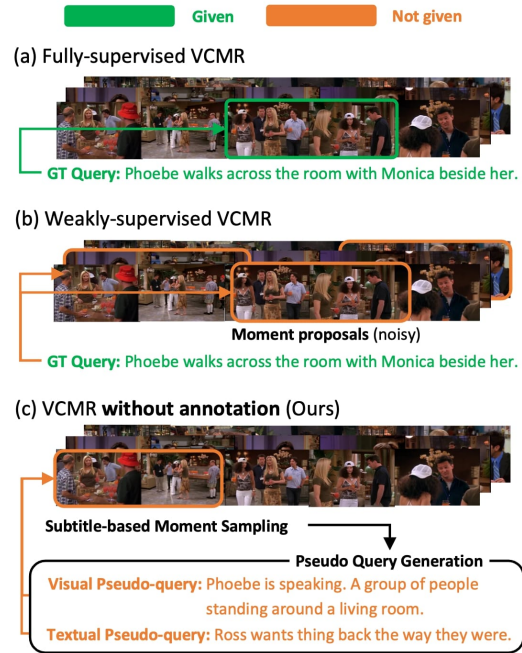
Given

Not given

(a) Fully-supervised VCMR

GT Query: Phoebe walks across the room with Monica beside her.

(b) Weakly-supervised VCMR

Moment proposals (noisy)

GT Query: Phoebe walks across the room with Monica beside her.

(c) VCMR without annotation (Ours)

Subtitle-based Moment Sampling

Pseudo Query Generation

Visual Pseudo-query: Phoebe is speaking. A group of people standing around a living room.

Textual Pseudo-query: Ross wants thing back the way they were.